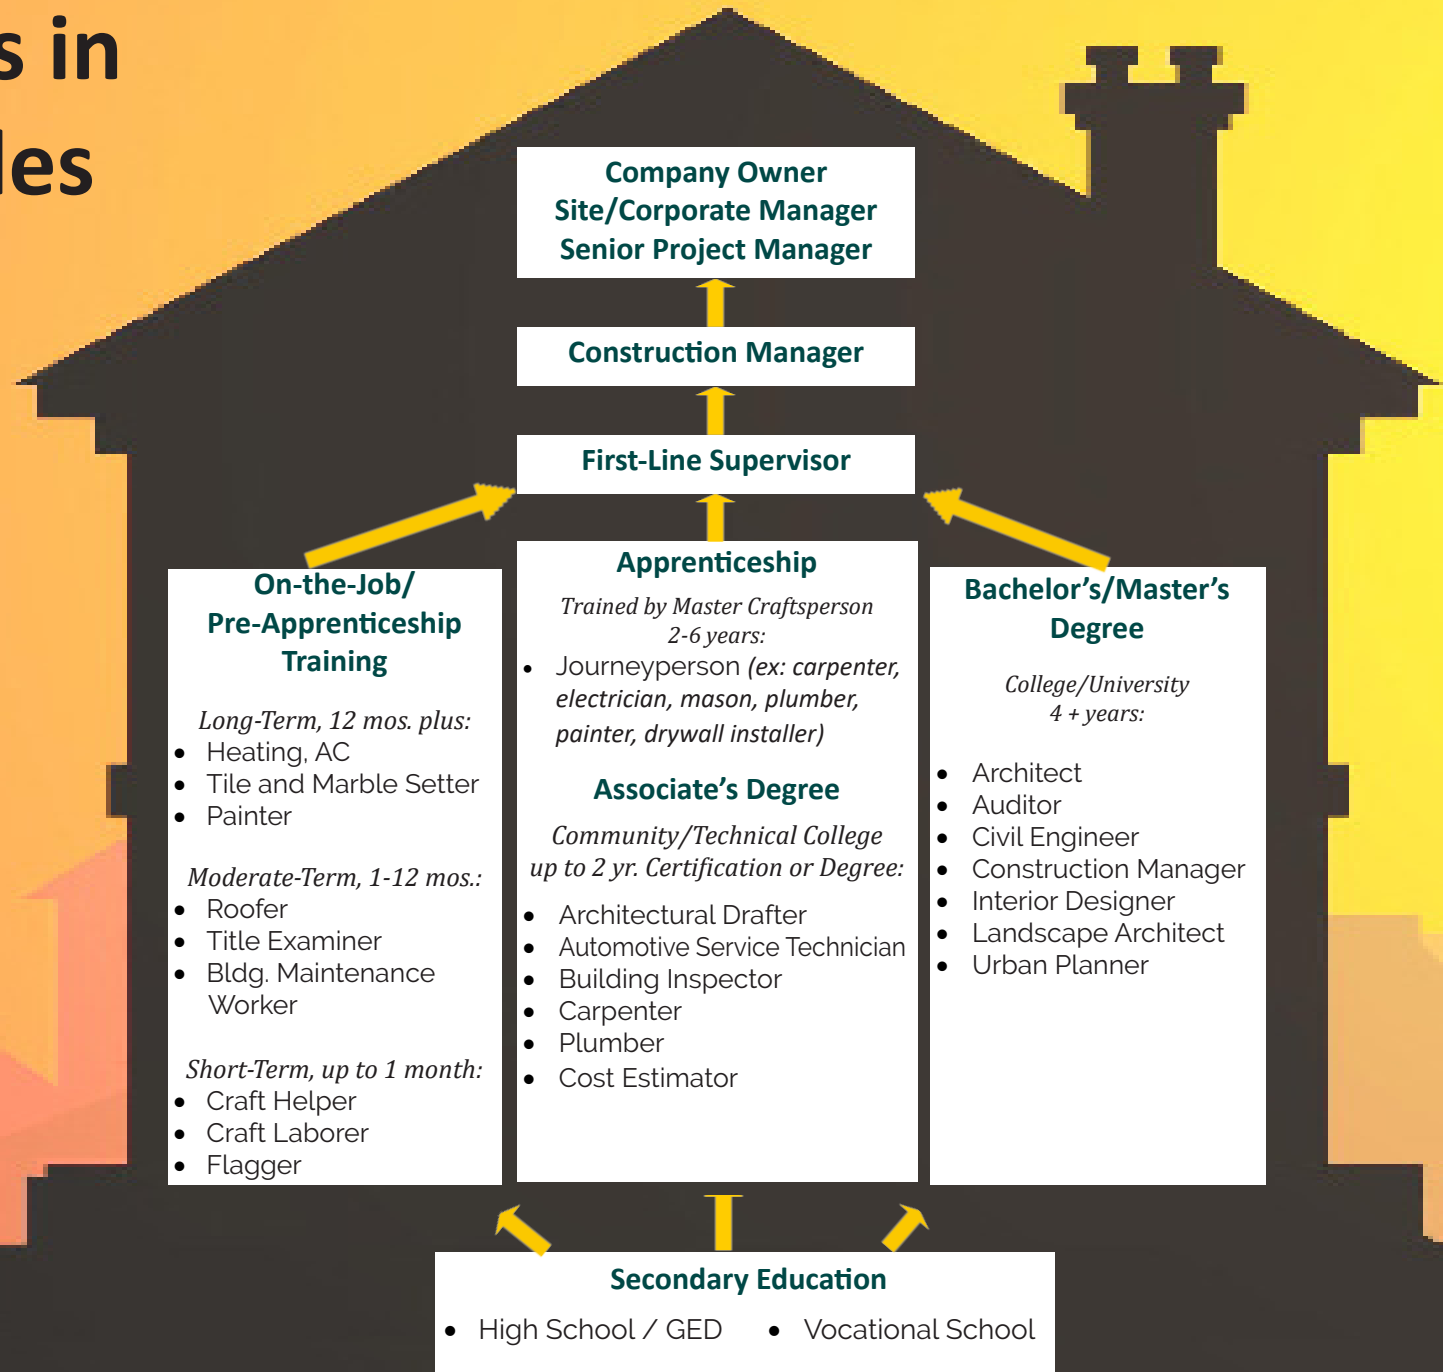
s in
es

Company Owner
Site/Corporate Manager
Senior Project Manager

Construction Manager

First-Line Supervisor

On-the-Job/
Pre-Apprenticeship
Training

Long-Term, 12 mos. plus:
- Heating, AC
- Tile and Marble Setter
- Painter

Moderate-Term, 1-12 mos.:
- Roofer
- Title Examiner
- Bldg. Maintenance Worker

Short-Term, up to 1 month:
- Craft Helper
- Craft Laborer
- Flagger

Apprenticeship

Trained by Master Craftsperson
2-6 years:
- Journeyperson (ex: carpenter, electrician, mason, plumber, painter, drywall installer)

Associate's Degree

Community/Technical College
up to 2 yr. Certification or Degree:
- Architectural Drafter
- Automotive Service Technician
- Building Inspector
- Carpenter
- Plumber
- Cost Estimator

Bachelor's/Master's
Degree

College/University
4 + years:
- Architect
- Auditor
- Civil Engineer
- Construction Manager
- Interior Designer
- Landscape Architect
- Urban Planner

Secondary Education
- High School / GED
- Vocational School